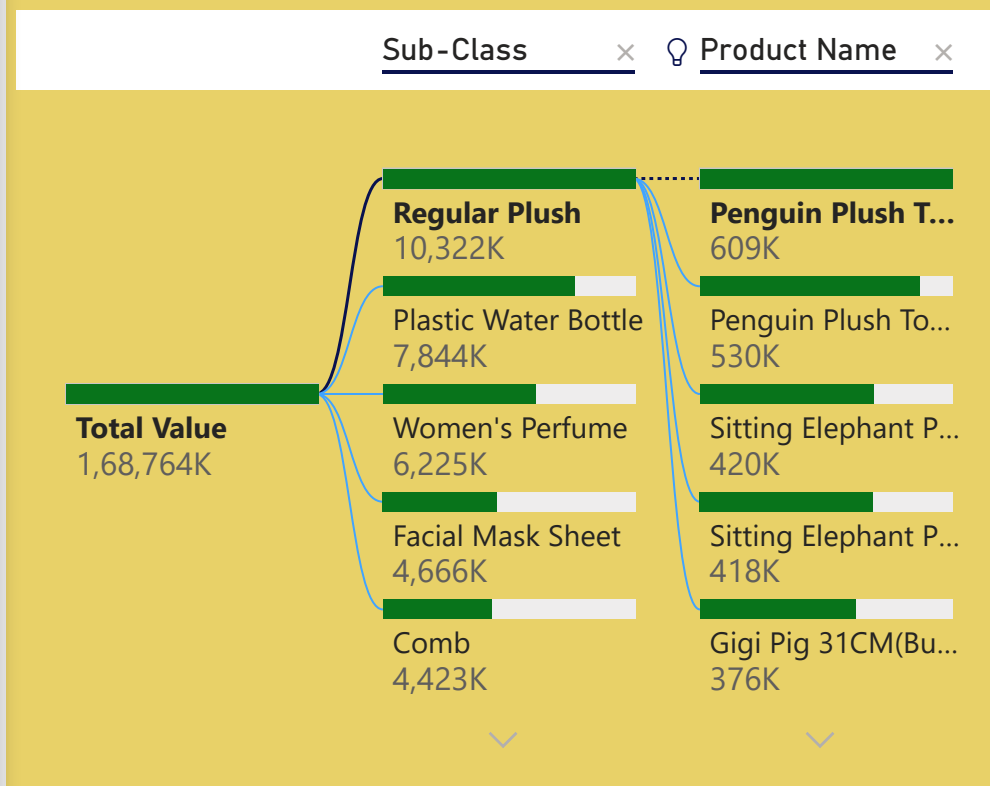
Sub-Class ×
Product Name ×

Total Value
1,68,764K

Regular Plush
10,322K

Plastic Water Bottle
7,844K

Women's Perfume
6,225K

Facial Mask Sheet
4,666K

Comb
4,423K

Penguin Plush T...
609K

Penguin Plush To...
530K

Sitting Elephant P...
420K

Sitting Elephant P...
418K

Gigi Pig 31CM(Bu...
376K